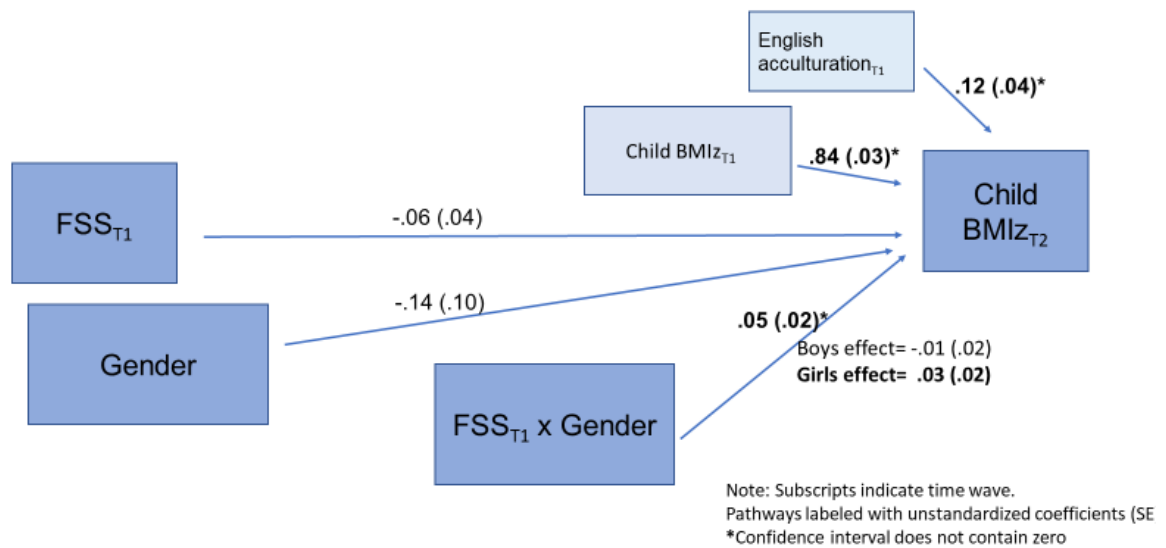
English acculturation$_{T1}$

.12 (.04)*

Child BMIz$_{T1}$

.84 (.03)*

Child BMIz$_{T2}$

FSS$_{T1}$

-.06 (.04)

Gender

-.14 (.10)

.05 (.02)*

Boys effect= -.01 (.02)

Girls effect= .03 (.02)

FSS$_{T1}$ x Gender

Note: Subscripts indicate time wave.
Pathways labeled with unstandardized coefficients (SE
*Confidence interval does not contain zero